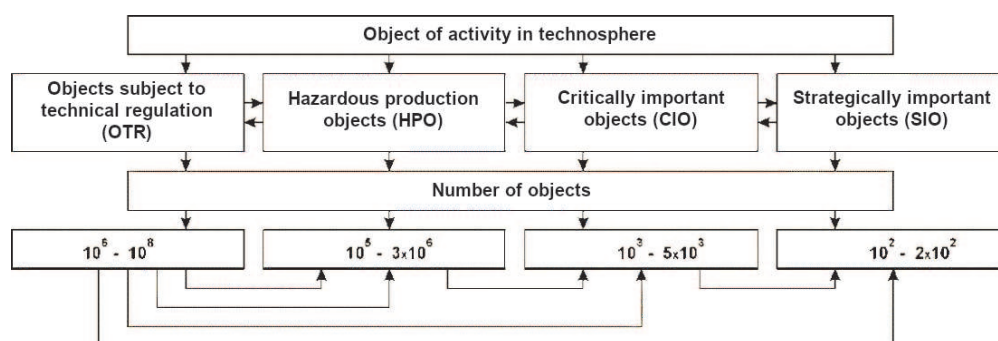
Object of activity in technosphere

Objects subject to technical regulation (OTR)

Hazardous production objects (HPO)

Critically important objects (CIO)

Strategically important objects (SIO)

Number of objects

$10^6 - 10^8$

$10^5 - 3x10^6$

$10^3 - 5x10^3$

$10^2 - 2x10^2$